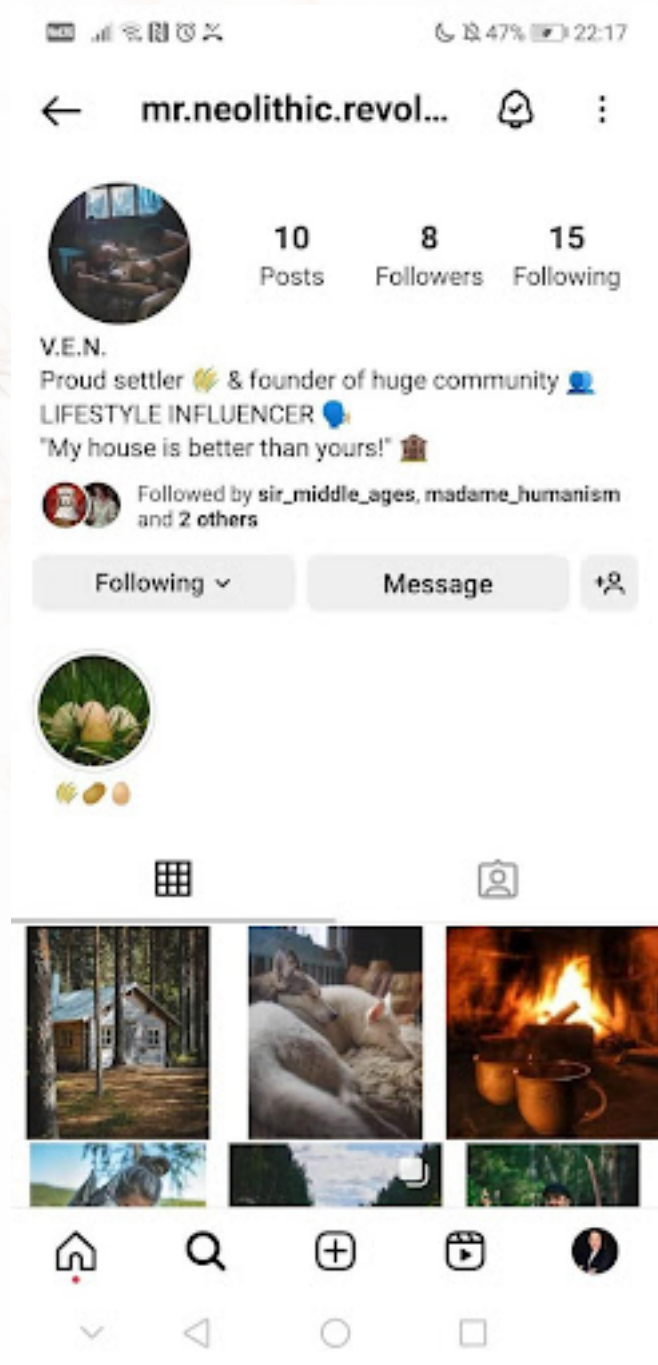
47% 22:17

mr.neolithic.revol...

10 Posts
8 Followers
15 Following

V.E.N.
Proud settler 🌾 & founder of huge community 👥
LIFESTYLE INFLUENCER 🗣️
"My house is better than yours!" 🛖

Followed by sir_middle_ages, madame_humanism and 2 others

Following
Message

🌾🥔🥚